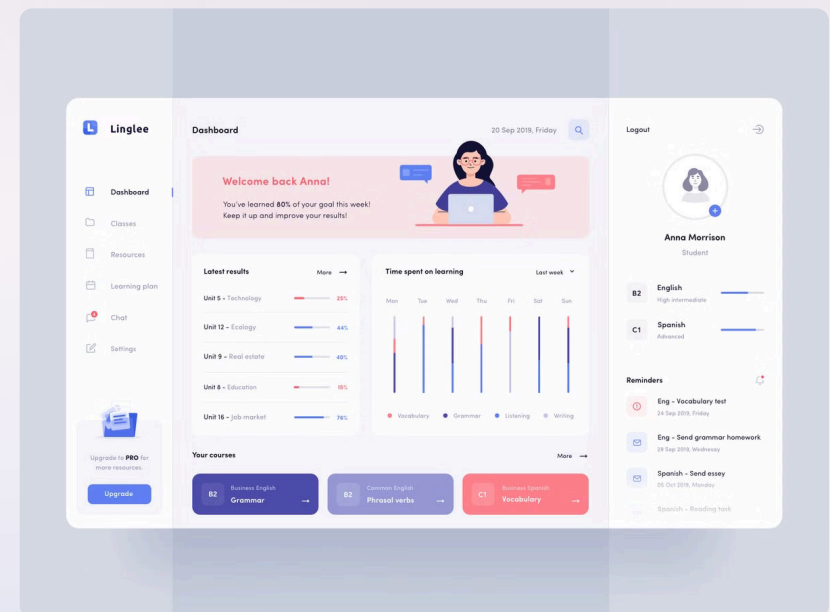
Linglee

Dashboard
Classes
Resources
Learning plan
Chat
Settings

Upgrade to PRO for more resources.
Upgrade

Dashboard
20 Sep 2019, Friday

Welcome back Anna!
You've learned 80% of your goal this week! Keep it up and improve your results!

Latest results
More
Unit 5 - Technology 25%
Unit 12 - Ecology 44%
Unit 9 - Real estate 40%
Unit 8 - Education 15%
Unit 16 - Job market 76%

Time spent on learning
Last week
Mon Tue Wed Thu Fri Sat Sun
Vocabulary Grammar Listening Writing

Your courses
More
B2 Business English Grammar
B2 Common English Phrasal verbs
C1 Business Spanish Vocabulary

Logout

Anna Morrison
Student

B2 English High intermediate
C1 Spanish Advanced

Reminders
Eng - Vocabulary test 24 Sep 2019, Friday
Eng - Send grammar homework 29 Sep 2019, Wednesday
Spanish - Send essay 05 Oct 2019, Monday
Spanish - Reading task